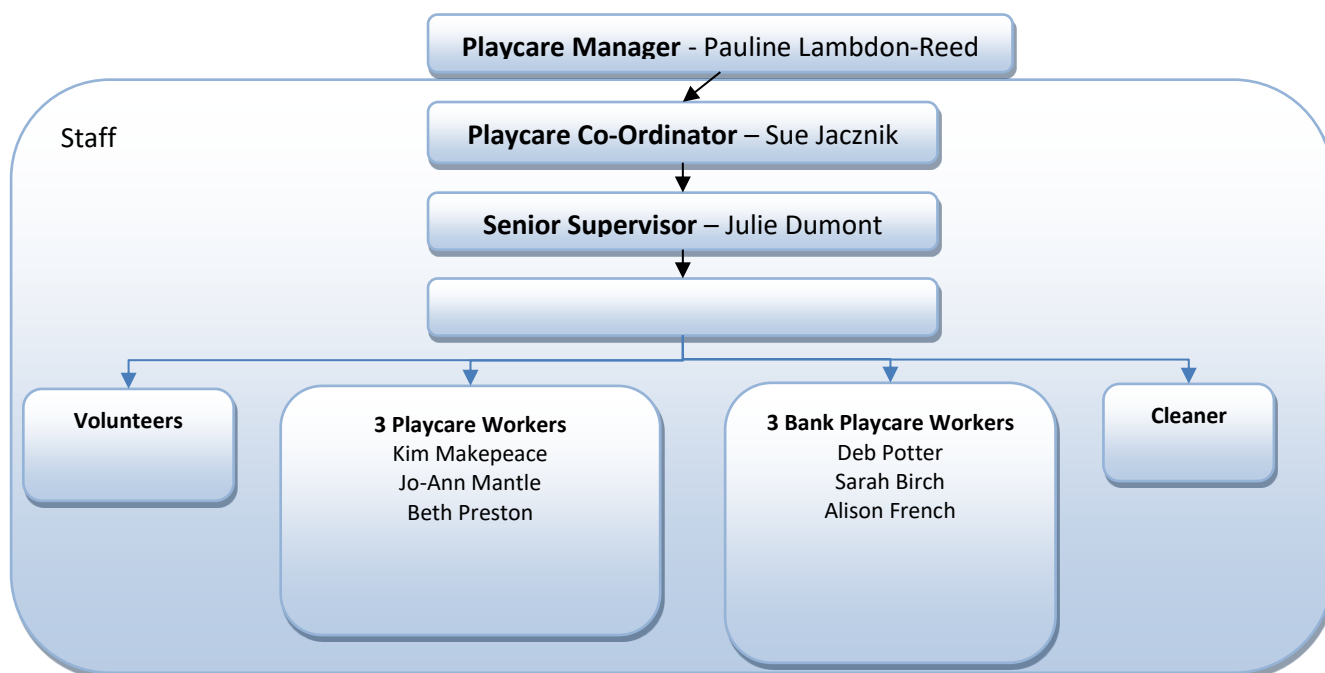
**Playcare Manager** - Pauline Lambdon-Reed

Staff

**Playcare Co-Ordinator** – Sue Jacznik

**Senior Supervisor** – Julie Dumont

**Volunteers**

**3 Playcare Workers**
Kim Makepeace
Jo-Ann Mantle
Beth Preston

**3 Bank Playcare Workers**
Deb Potter
Sarah Birch
Alison French

**Cleaner**